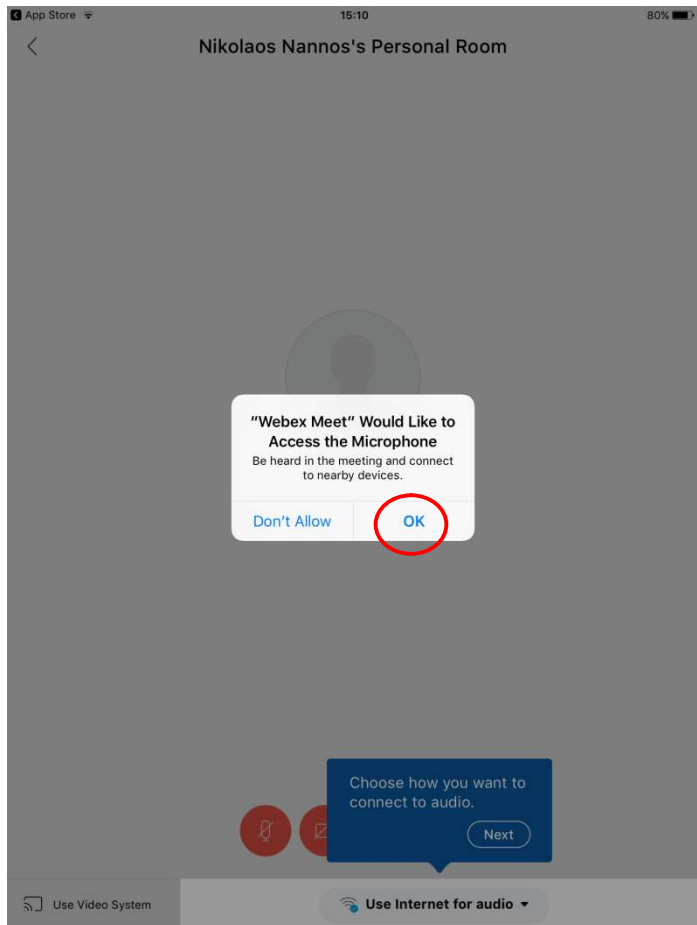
App Store 15:10 80%

Nikolaos Nannos's Personal Room

"Webex Meet" Would Like to Access the Microphone
Be heard in the meeting and connect to nearby devices.

Don't Allow OK

Choose how you want to connect to audio.

Next

Use Video System

Use Internet for audio